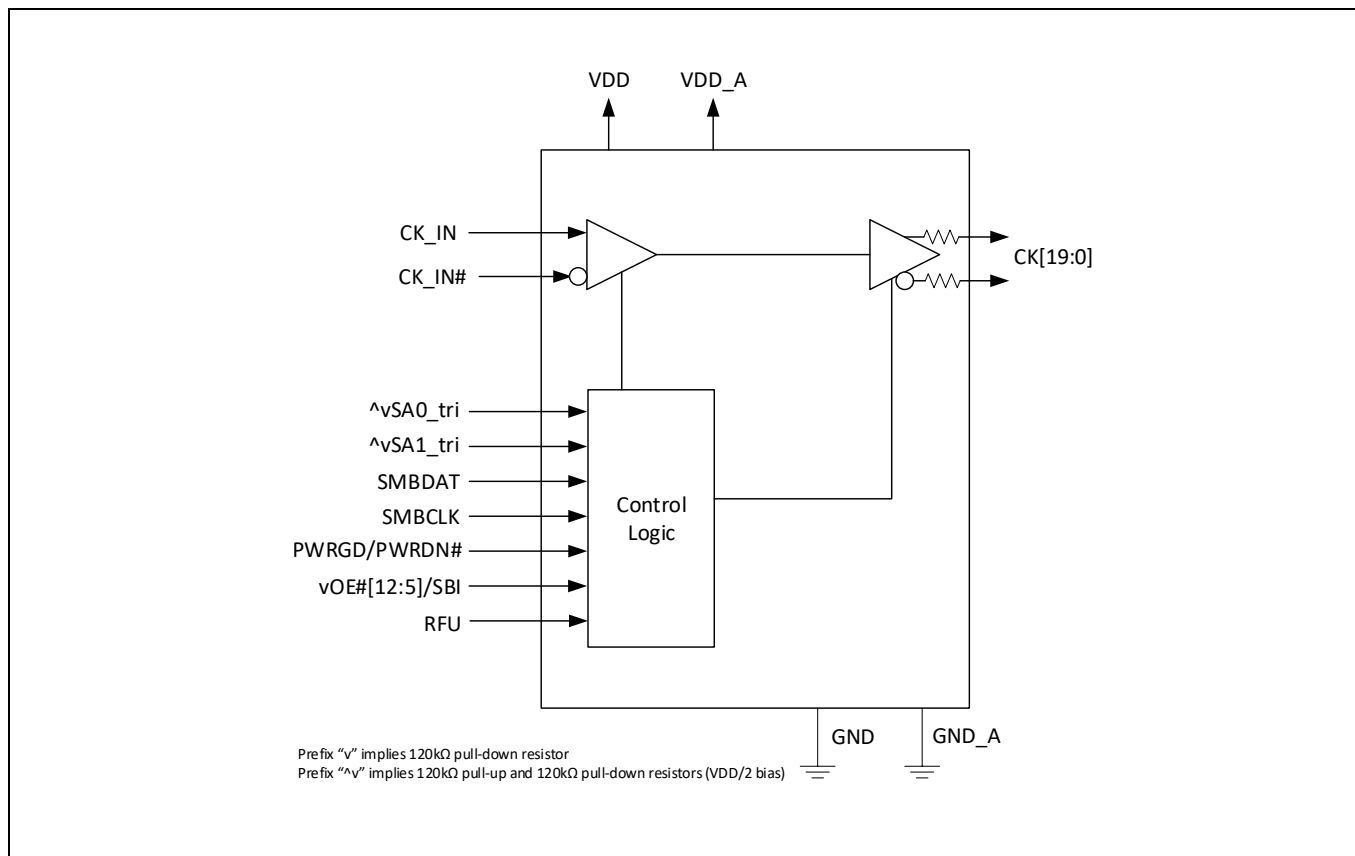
VDD
VDD_A

CK_IN
CK_IN#

CK[19:0]

^vSA0_tri
^vSA1_tri
SMBDAT
SMBCLK
PWRGD/PWRDN#
vOE#[12:5]/SBI
RFU

Control Logic

GND
GND_A

Prefix "v" implies 120kΩ pull-down resistor
Prefix "^v" implies 120kΩ pull-up and 120kΩ pull-down resistors (VDD/2 bias)